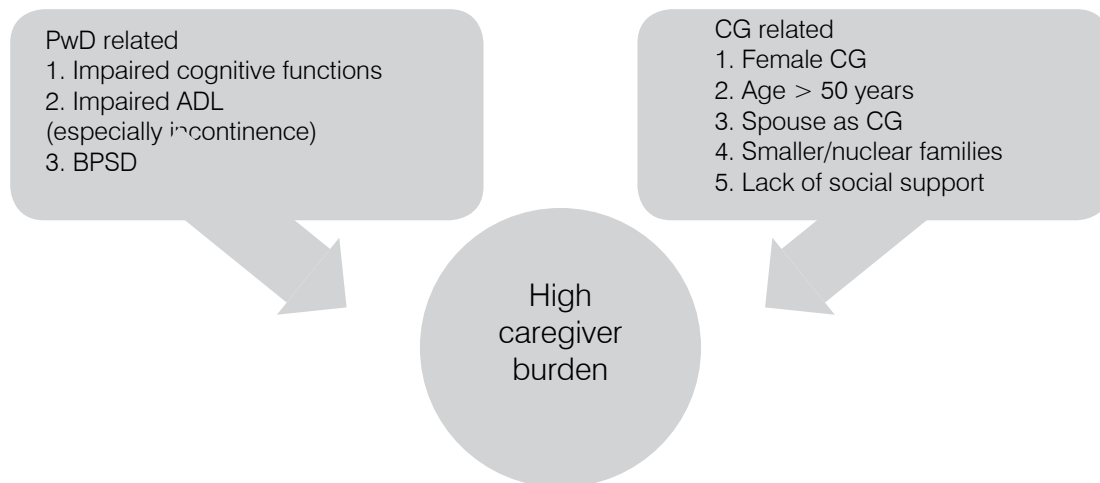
PwD related
1. Impaired cognitive functions
2. Impaired ADL
(especially incontinence)
3. BPSD

CG related
1. Female CG
2. Age $>$ 50 years
3. Spouse as CG
4. Smaller/nuclear families
5. Lack of social support

High caregiver burden